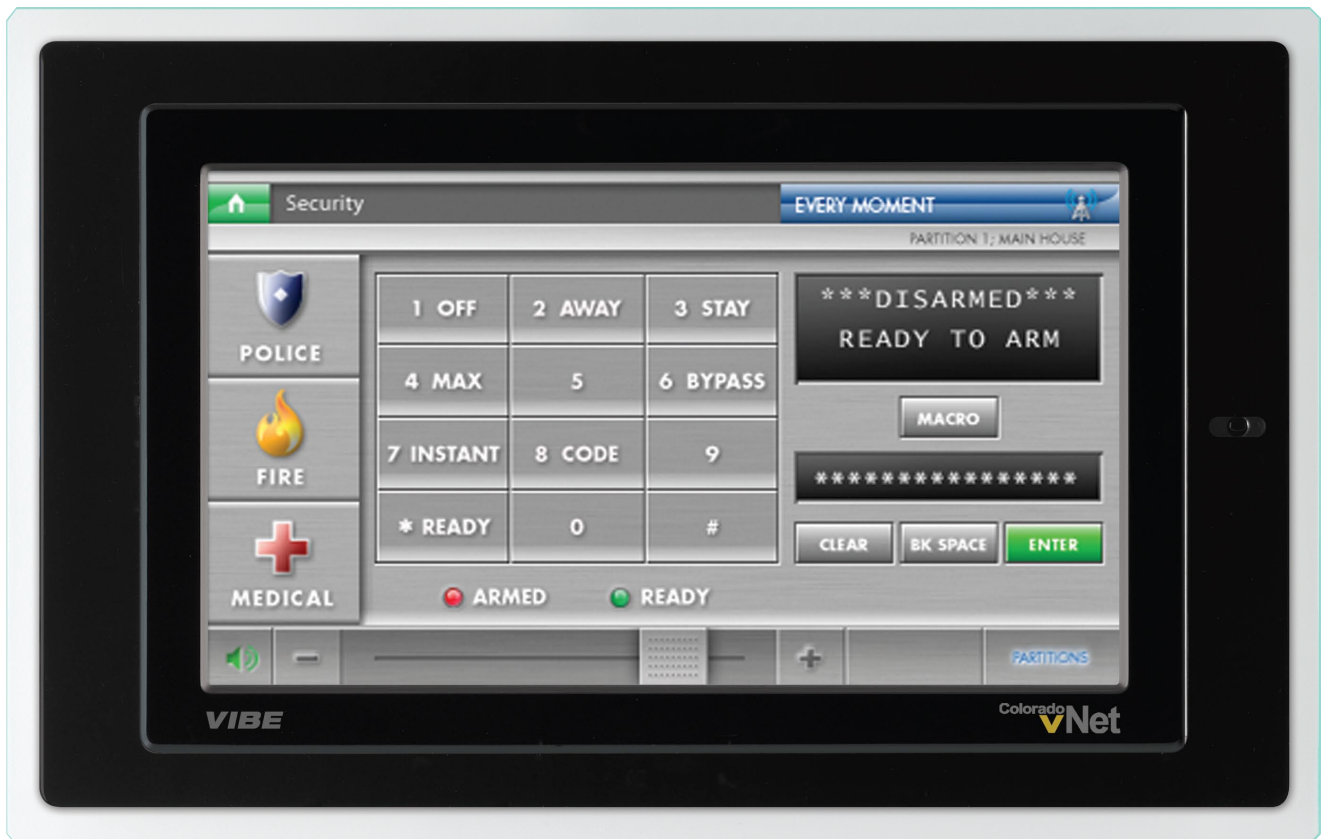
Security

EVERY MOMENT

PARTITION 1; MAIN HOUSE

POLICE

FIRE

MEDICAL

| 1 OFF | 2 AWAY | 3 STAY |
|---|---|---|
| 4 MAX | 5 | 6 BYPASS |
| 7 INSTANT | 8 CODE | 9 |
| * READY | 0 | # |

ARMED READY

***DISARMED***
READY TO ARM

MACRO

****************

CLEAR BK SPACE ENTER

PARTITIONS

VIBE

Colorado vNet